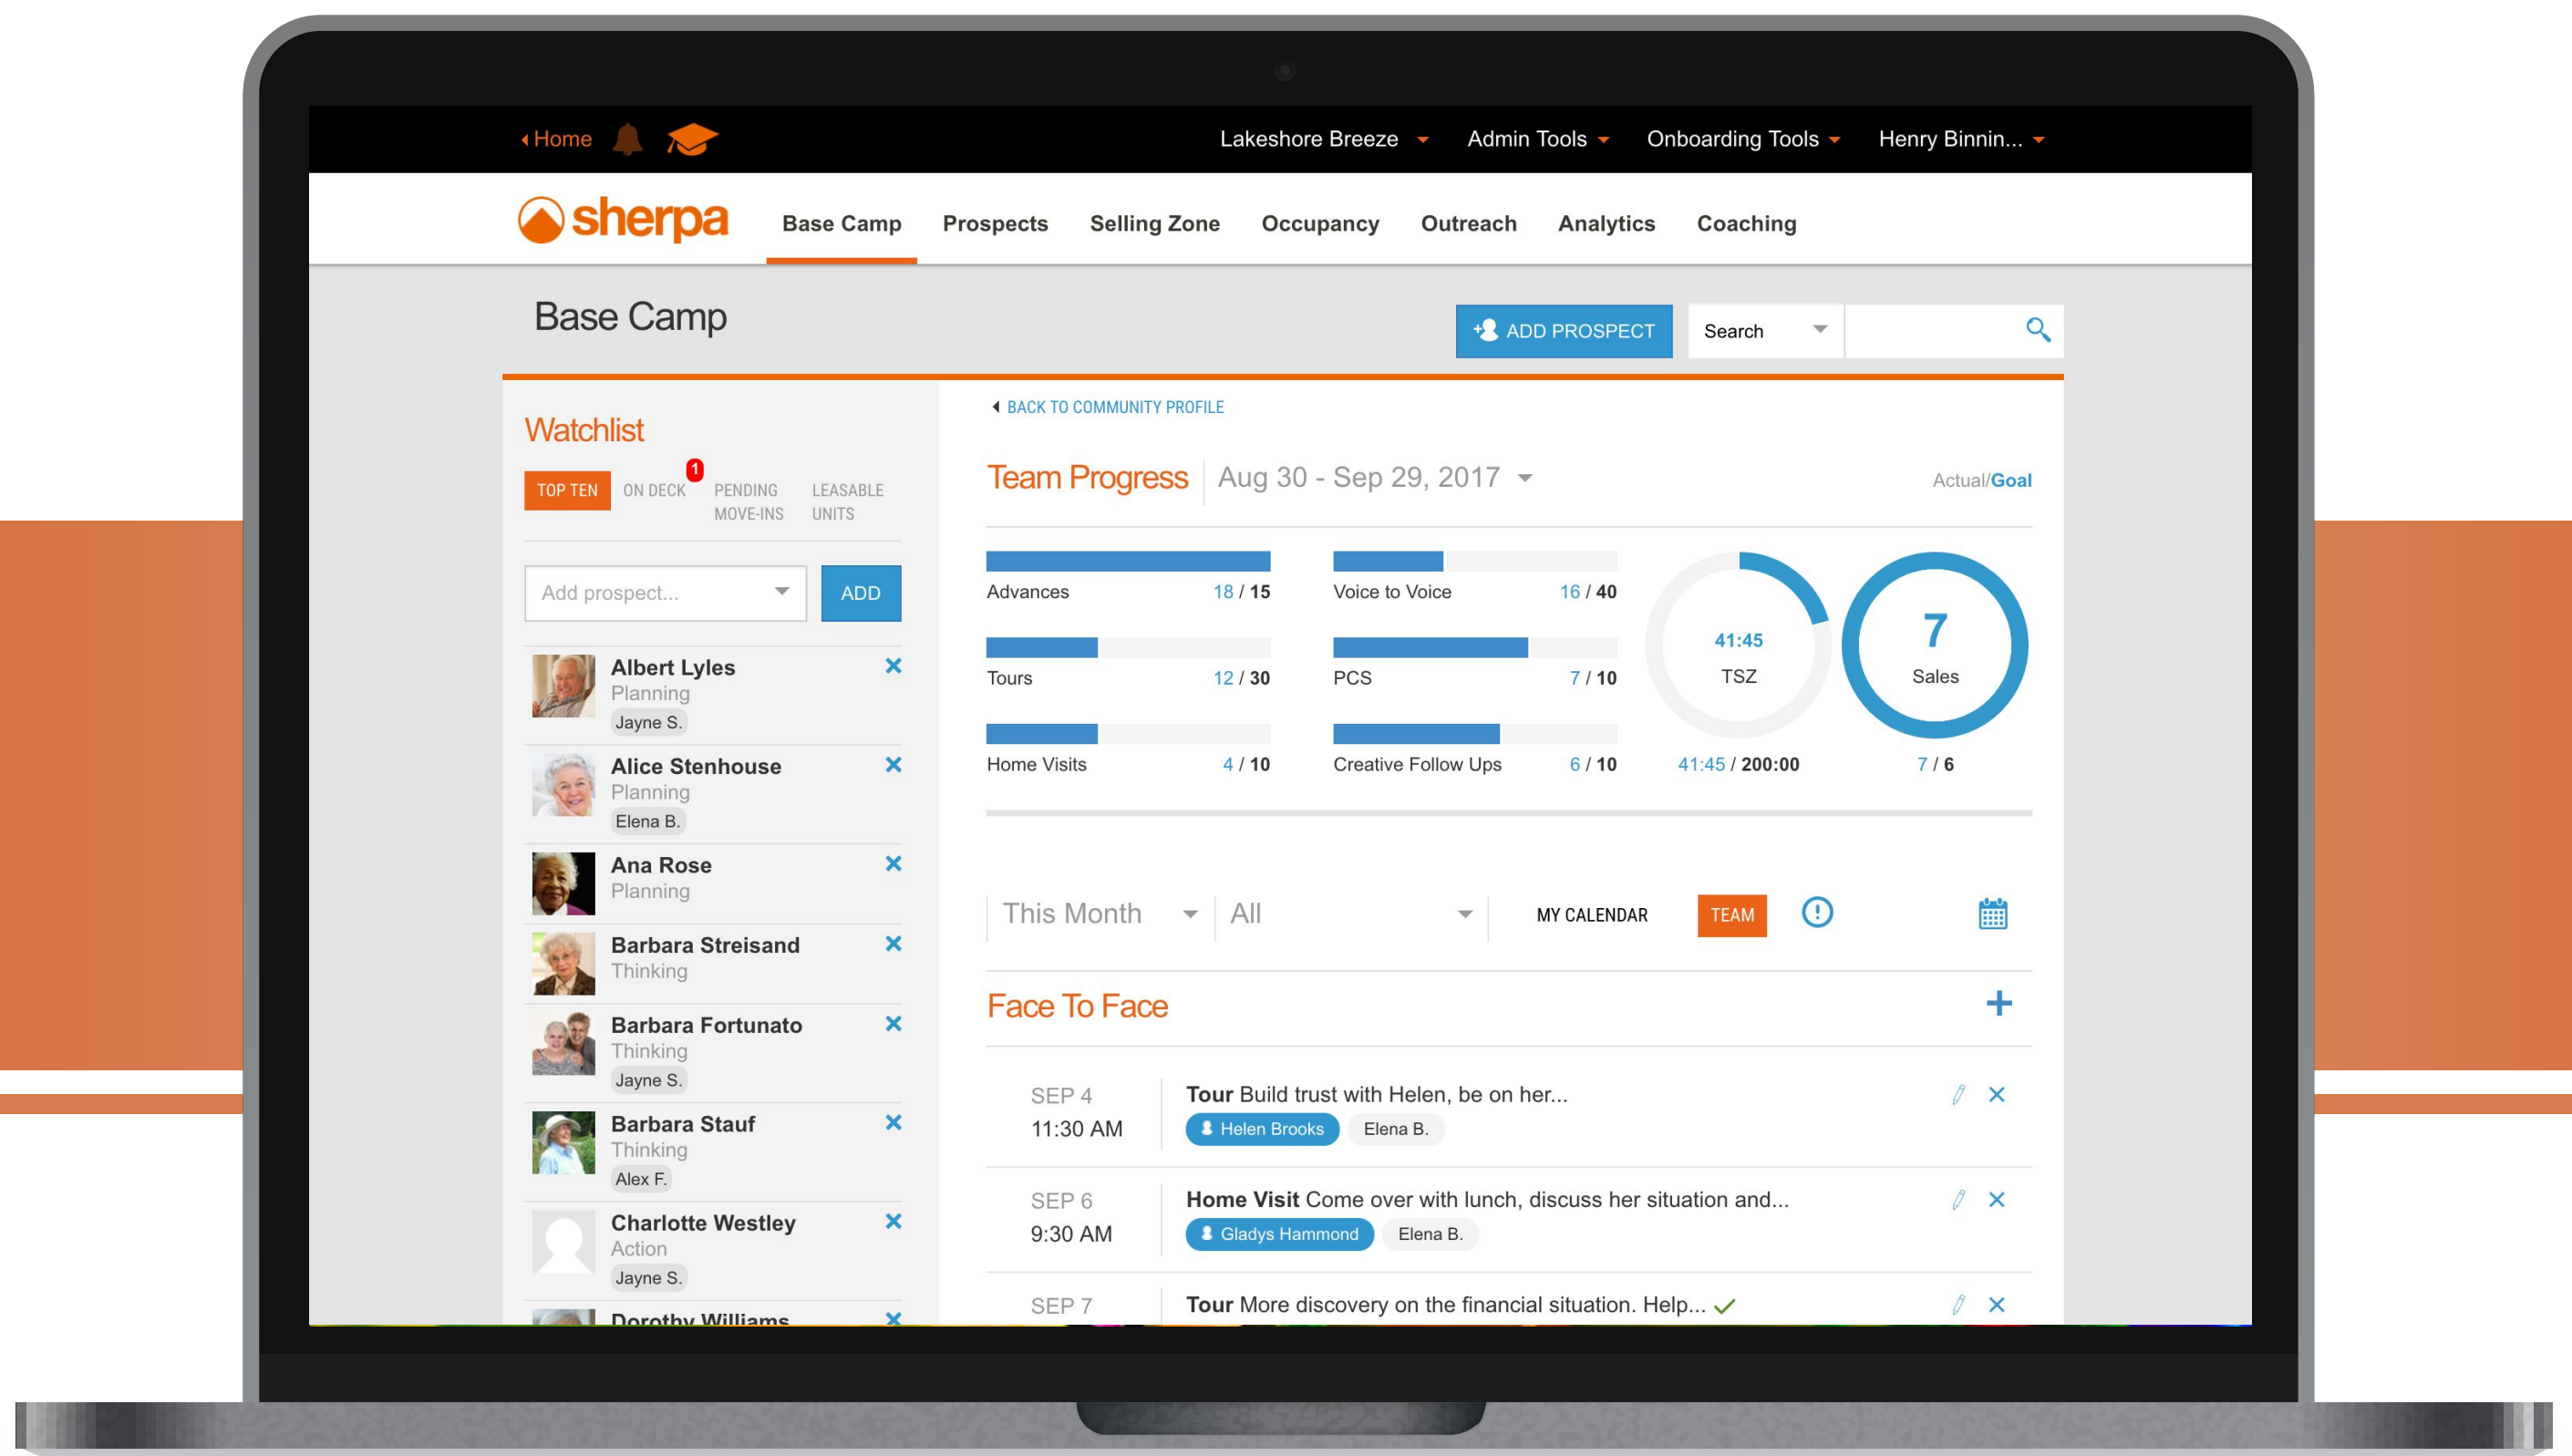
Home

Lakeshore Breeze
Admin Tools
Onboarding Tools
Henry Binnin...

sherpa

Base Camp
Prospects
Selling Zone
Occupancy
Outreach
Analytics
Coaching

Base Camp

ADD PROSPECT
Search

Watchlist

TOP TEN
ON DECK 1
PENDING MOVE-INS
LEASABLE UNITS

Add prospect...
ADD

Albert Lyles
Planning
Jayne S.

Alice Stenhouse
Planning
Elena B.

Ana Rose
Planning

Barbara Streisand
Thinking

Barbara Fortunato
Thinking
Jayne S.

Barbara Stauf
Thinking
Alex F.

Charlotte Westley
Action
Jayne S.

Dorothy Williams

BACK TO COMMUNITY PROFILE

Team Progress
Aug 30 - Sep 29, 2017
Actual/Goal

Advances 18 / 15
Voice to Voice 16 / 40
Tours 12 / 30
PCS 7 / 10
Home Visits 4 / 10
Creative Follow Ups 6 / 10

41:45
TSZ
41:45 / 200:00

7
Sales
7 / 6

This Month
All
MY CALENDAR
TEAM

Face To Face

SEP 4
11:30 AM
Tour Build trust with Helen, be on her...
Helen Brooks
Elena B.

SEP 6
9:30 AM
Home Visit Come over with lunch, discuss her situation and...
Gladys Hammond
Elena B.

SEP 7
Tour More discovery on the financial situation. Help...